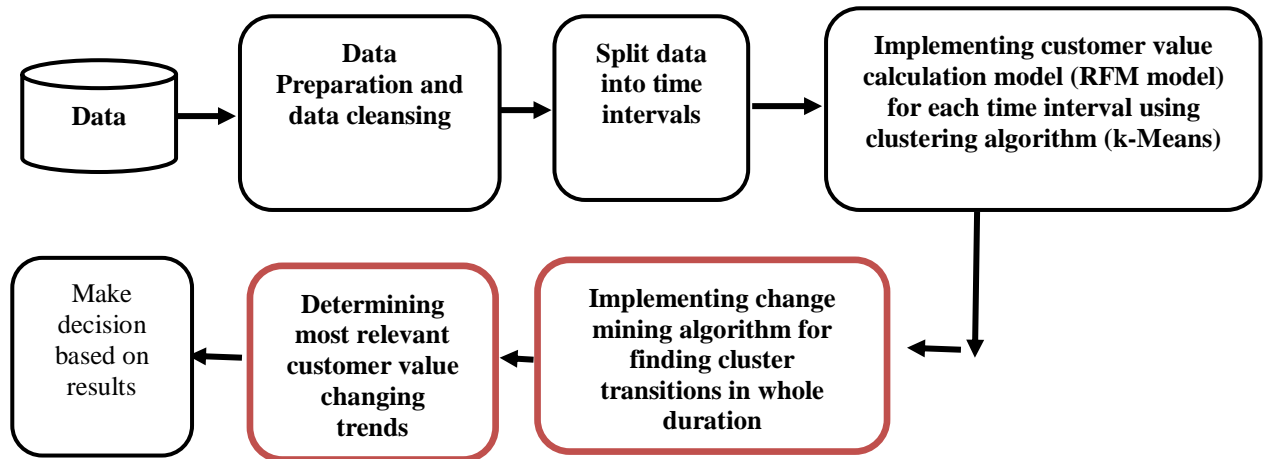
Data

Data Preparation and data cleansing

Split data into time intervals

Implementing customer value calculation model (RFM model) for each time interval using clustering algorithm (k-Means)

Implementing change mining algorithm for finding cluster transitions in whole duration

Determining most relevant customer value changing trends

Make decision based on results